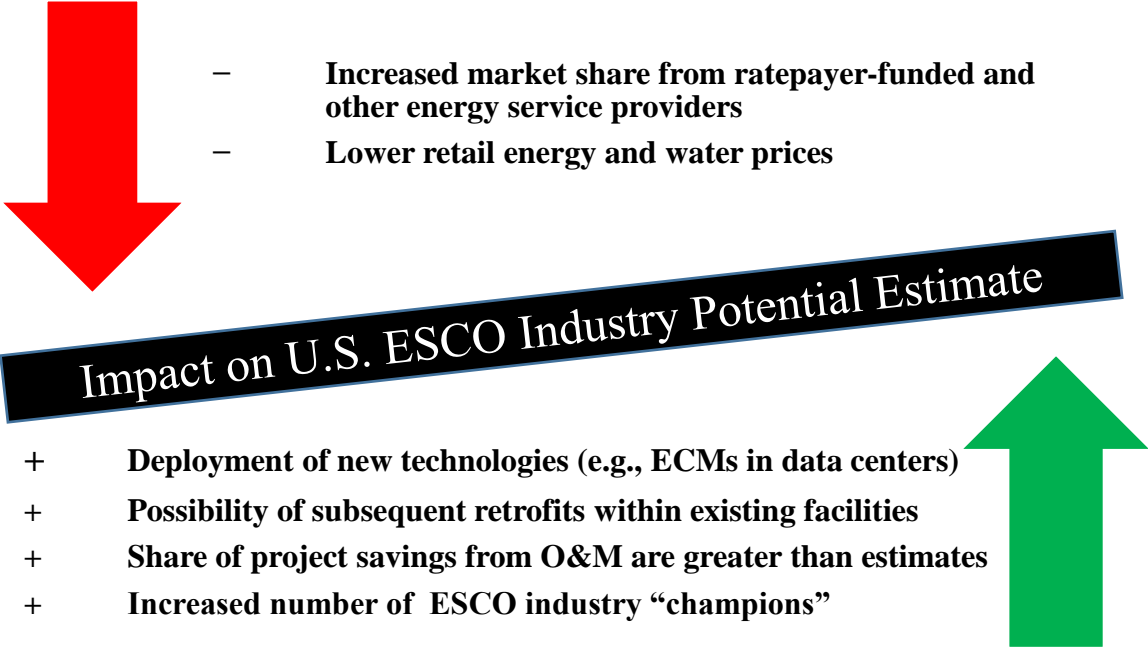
− Increased market share from ratepayer-funded and other energy service providers

− Lower retail energy and water prices

Impact on U.S. ESCO Industry Potential Estimate

+ Deployment of new technologies (e.g., ECMs in data centers)

+ Possibility of subsequent retrofits within existing facilities

+ Share of project savings from O&M are greater than estimates

+ Increased number of ESCO industry "champions"